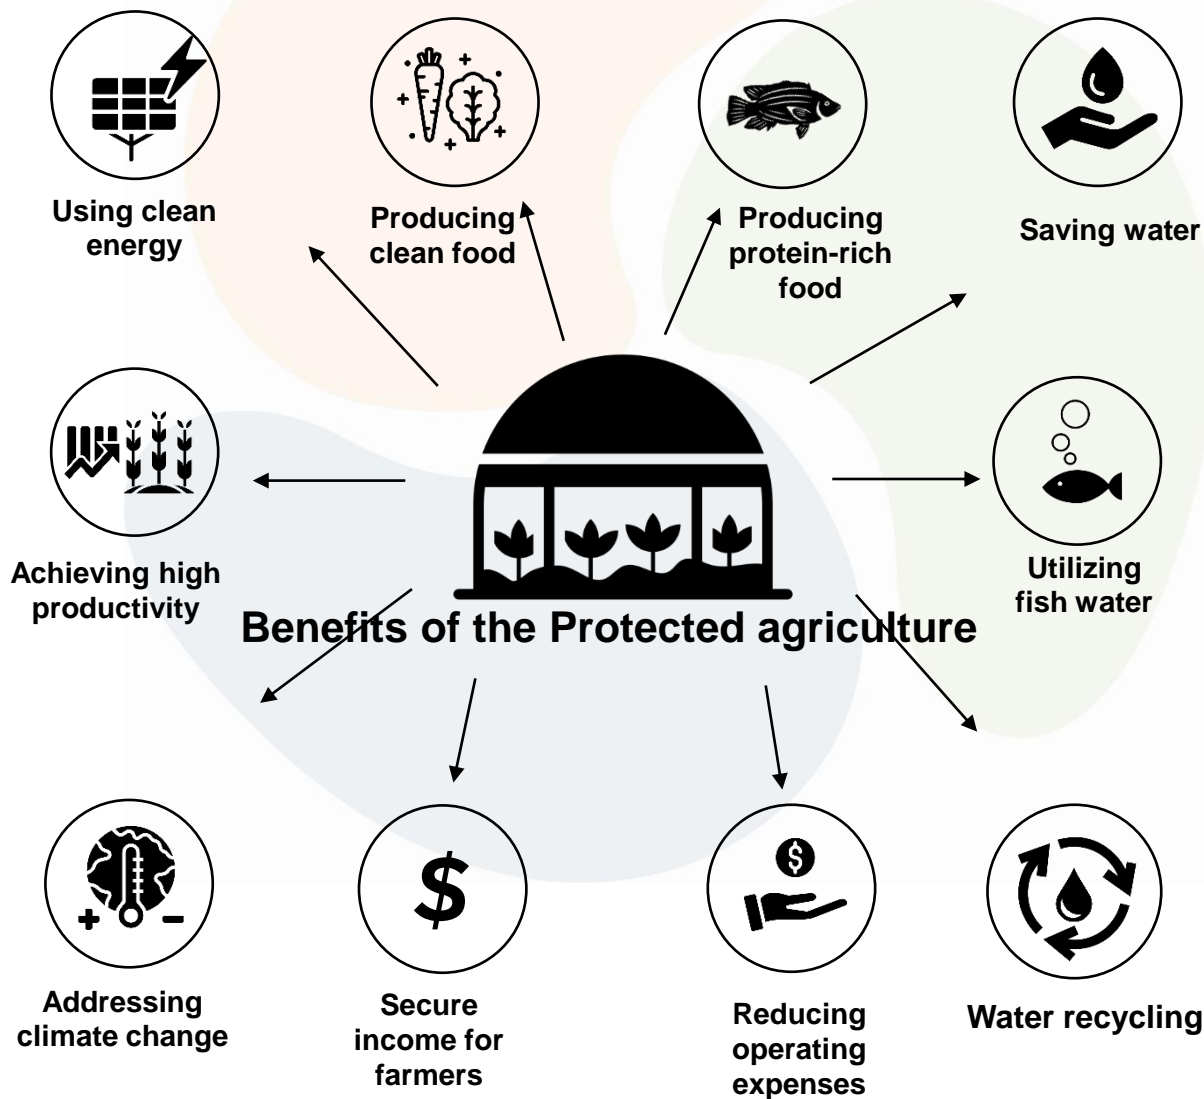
Using clean energy

Producing clean food

Producing protein-rich food

Saving water

Achieving high productivity

Benefits of the Protected agriculture

Utilizing fish water

Addressing climate change

Secure income for farmers

Reducing operating expenses

Water recycling